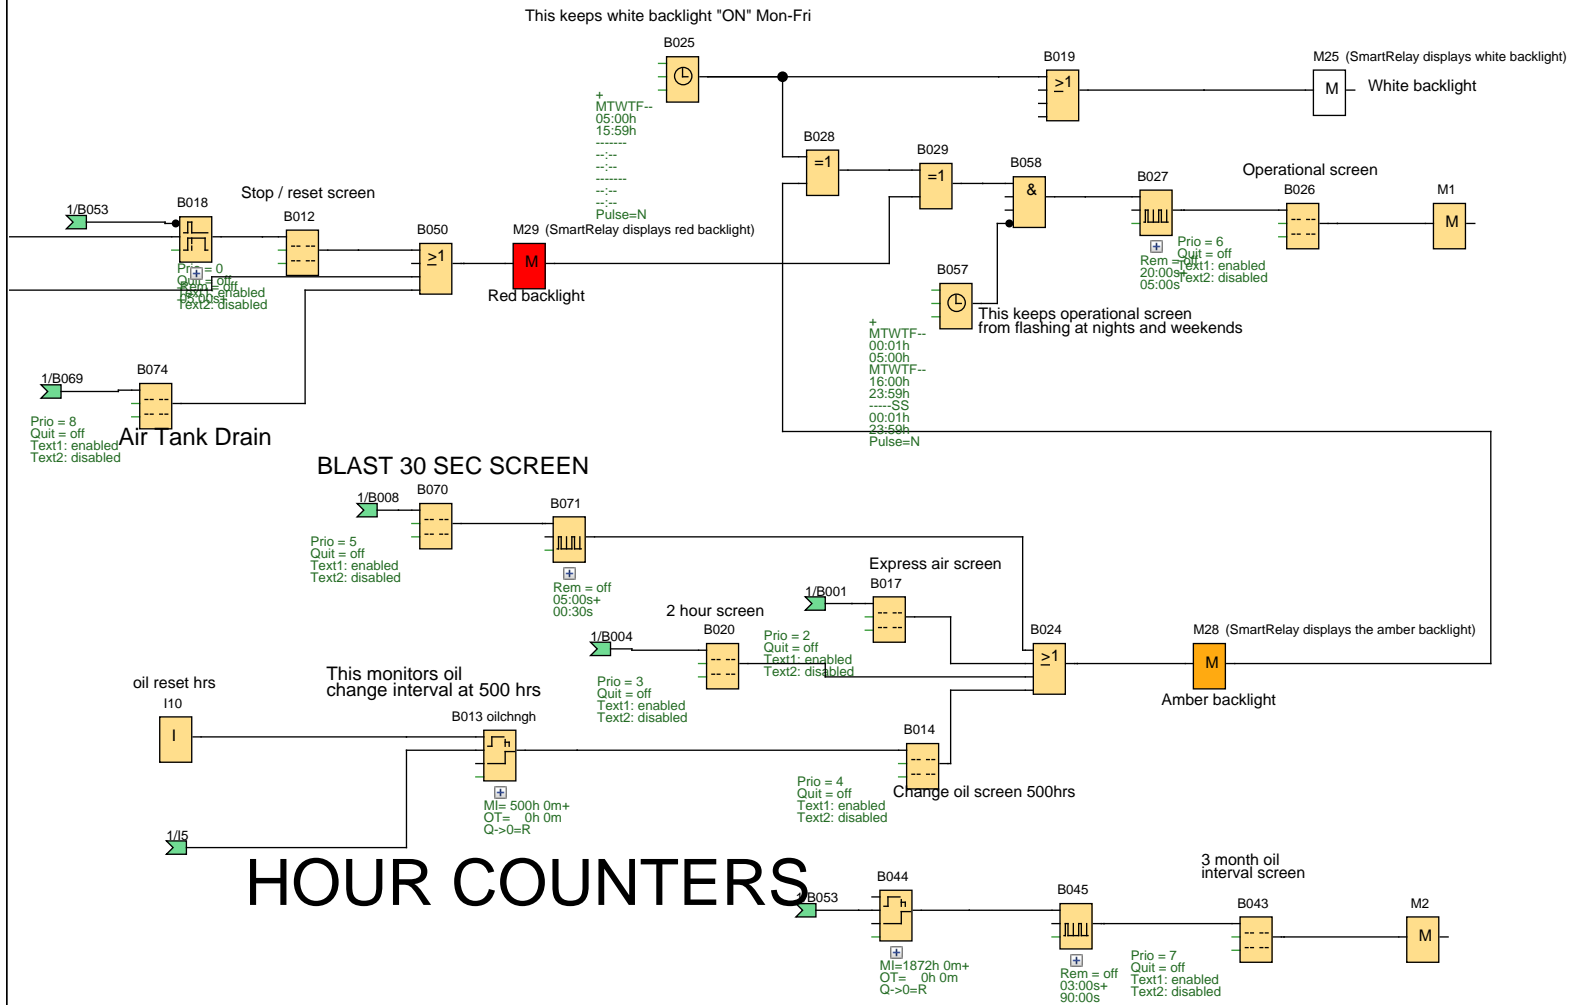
This keeps white backlight "ON" Mon-Fri

B025

+
MTWTF--
05:00h
15:59h
-------
--:--
--:--
-------
--:--
--:--
Pulse=N

B019

$\geq1$

M25 (SmartRelay displays white backlight)

M

White backlight

B028

=1

B029

=1

B058

&

B027

Operational screen

B026

M1

M

Prio = 6
Quit = off
Rem = off
Text1: enabled
20:00s+
Text2: disabled
05:00s

1/B053

B018

Stop / reset screen

B012

B050

$\geq1$

M29 (SmartRelay displays red backlight)

M

Red backlight

Prio = 0
Quit = off
Rem = off
Text1: enabled
05:00s+
Text2: disabled

B057

This keeps operational screen
from flashing at nights and weekends

+
MTWTF--
00:01h
05:00h
MTWTF--
16:00h
23:59h
-----SS
00:01h
23:59h
Pulse=N

1/B069

B074

Prio = 8
Quit = off
Text1: enabled
Text2: disabled

Air Tank Drain

BLAST 30 SEC SCREEN

1/B008

B070

B071

Prio = 5
Quit = off
Text1: enabled
Text2: disabled

Rem = off
05:00s+
00:30s

Express air screen

1/B001

B017

2 hour screen

1/B004

B020

Prio = 2
Quit = off
Text1: enabled
Text2: disabled

B024

$\geq1$

M28 (SmartRelay displays the amber backlight)

M

Amber backlight

Prio = 3
Quit = off
Text1: enabled
Text2: disabled

oil reset hrs

I10

I

This monitors oil
change interval at 500 hrs

B013 oilchngh

MI= 500h 0m+
OT= 0h 0m
Q->0=R

B014

Prio = 4
Quit = off
Text1: enabled
Text2: disabled

Change oil screen 500hrs

1/I5

HOUR COUNTERS

B053

B044

MI=1872h 0m+
OT= 0h 0m
Q->0=R

B045

Rem = off
03:00s+
90:00s

3 month oil
interval screen

B043

Prio = 7
Quit = off
Text1: enabled
Text2: disabled

M2

M